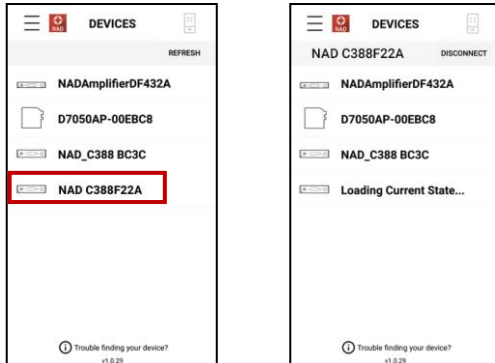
NAD DEVICES

REFRESH

NADAmplifierDF432A

D7050AP-00EBC8

NAD_C388 BC3C

NAD C388F22A

Trouble finding your device?
v1.0.29

NAD DEVICES

NAD C388F22A DISCONNECT

NADAmplifierDF432A

D7050AP-00EBC8

NAD_C388 BC3C

Loading Current State...

Trouble finding your device?
v1.0.29